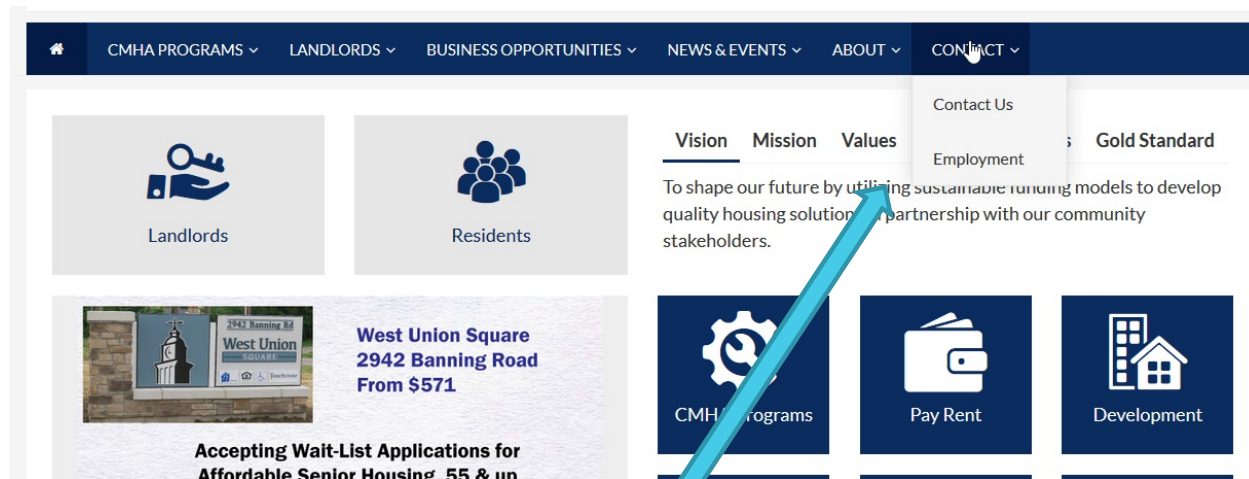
CMHA PROGRAMS LANDLORDS BUSINESS OPPORTUNITIES NEWS & EVENTS ABOUT CONTACT

Contact Us

Employment

Landlords

Residents

Vision Mission Values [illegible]s Gold Standard

To shape our future by utilizing sustainable funding models to develop quality housing solution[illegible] partnership with our community stakeholders.

2942 Banning Rd
West Union
SQUARE

West Union Square
2942 Banning Road
From $571

Accepting Wait-List Applications for
Affordable Senior Housing, 55 & up

CMH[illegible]rograms

Pay Rent

Development